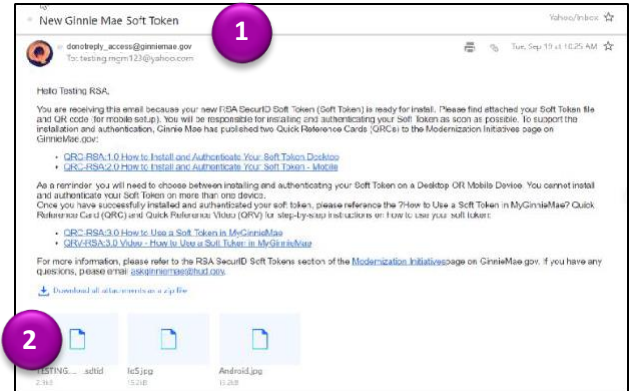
New Ginnie Mae Soft Token

Yahoo/Inbox ☆

1

donotreply_access@ginniemae.gov
To: testing.mgm123@yahoo.com

Tue, Sep 10 at 10:25 AM ☆

Hello Testing RSA,

You are receiving this email because your new RSA SecurID Soft Token (Soft Token) is ready for install. Please find attached your Soft Token file and QR code (for mobile set up). You will be responsible for installing and authenticating your Soft Token as soon as possible. To support the installation and authentication, Ginnie Mae has published two Quick Reference Cards (QRCs) to the Modernization Initiatives page on GinnieMae.gov:

- QRC-RSA:1.0 How to Install and Authenticate Your Soft Token Desktop
- QRC-RSA:2.0 How to Install and Authenticate Your Soft Token - Mobile

As a reminder, you will need to choose between installing and authenticating your Soft Token on a Desktop OR Mobile Device. You cannot install and authenticate your Soft Token on more than one device.
Once you have successfully installed and authenticated your soft token, please reference the ?How to Use a Soft Token in MyGinnieMae? Quick Reference Card (QRC) and Quick Reference Video (QRV) for step-by-step instructions on how to use your soft token:

- QRC-RSA:3.0 How to Use a Soft Token in MyGinnieMae
- QRV-RSA:3.0 Video - How to Use a Soft Token in MyGinnieMae

For more information, please refer to the RSA SecurID Soft Tokens section of the Modernization Initiatives page on GinnieMae.gov. If you have any questions, please email askginniemae@hud.gov.

Download all attachments as a zip file

2

TESTING... .sdtid
2.1kB

fe5.jpg
15.2kB

Android.jpg
11.2kB